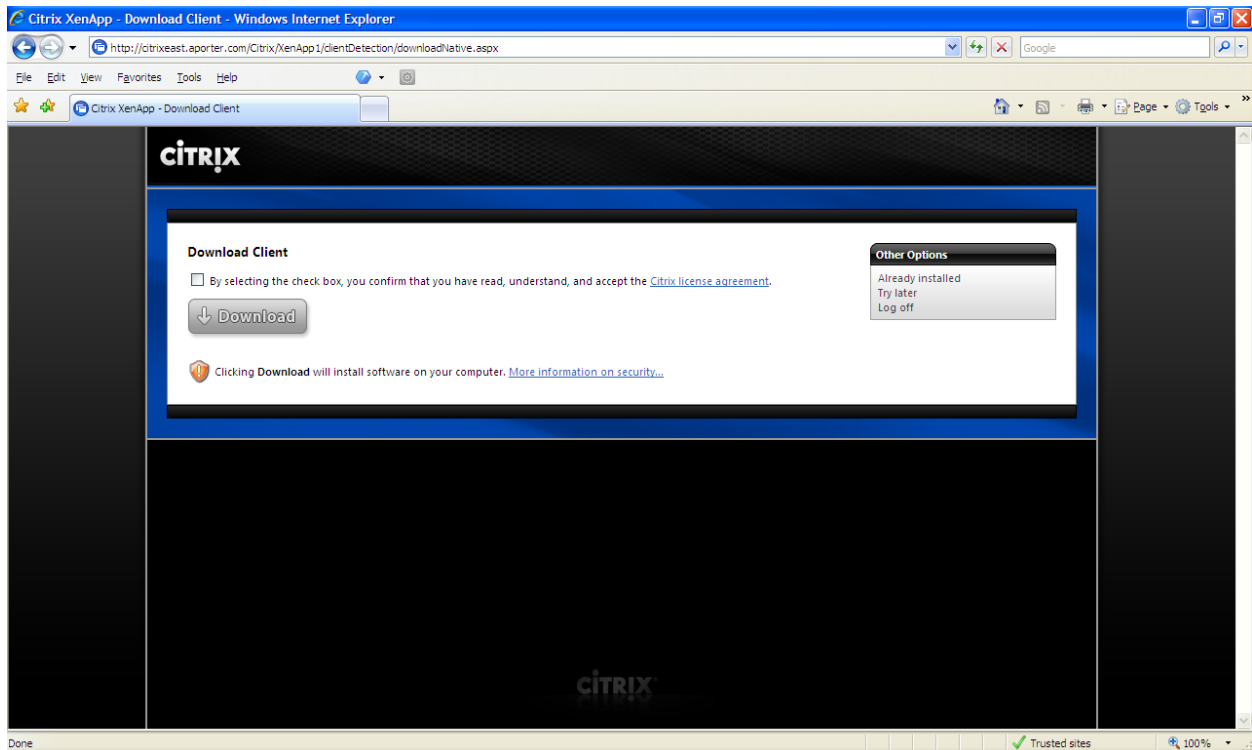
Citrix XenApp - Download Client - Windows Internet Explorer

http://citrixeast.aporter.com/Citrix/XenApp1/clientDetection/downloadNative.aspx

Google

File Edit View Favorites Tools Help

Citrix XenApp - Download Client

Page Tools

CITRIX

Download Client

By selecting the check box, you confirm that you have read, understand, and accept the Citrix license agreement.

Download

Clicking Download will install software on your computer. More information on security...

Other Options

Already installed
Try later
Log off

CITRIX

Done

Trusted sites

100%